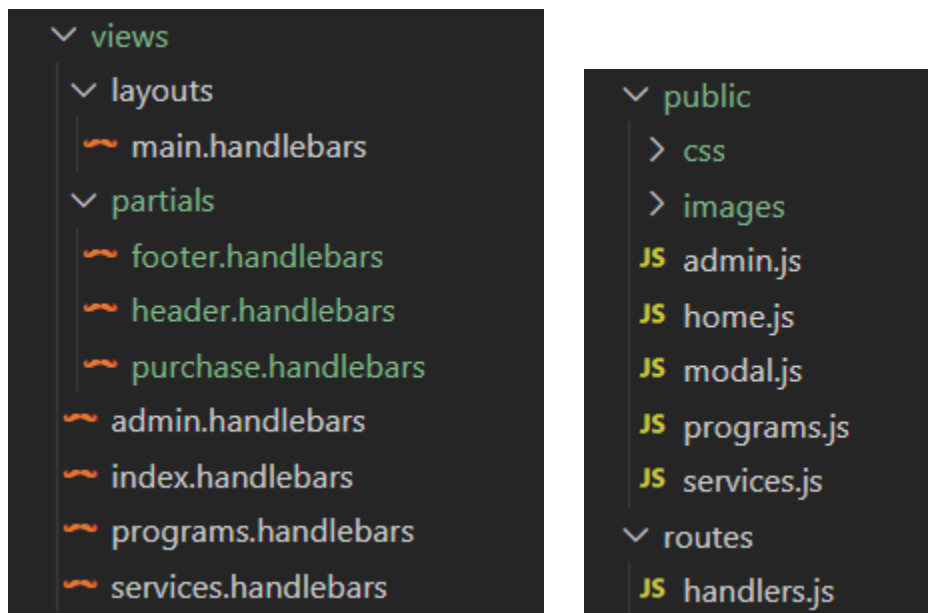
views
layouts
main.handlebars
partials
footer.handlebars
header.handlebars
purchase.handlebars
admin.handlebars
index.handlebars
programs.handlebars
services.handlebars

public
css
images
JS admin.js
JS home.js
JS modal.js
JS programs.js
JS services.js
routes
JS handlers.js